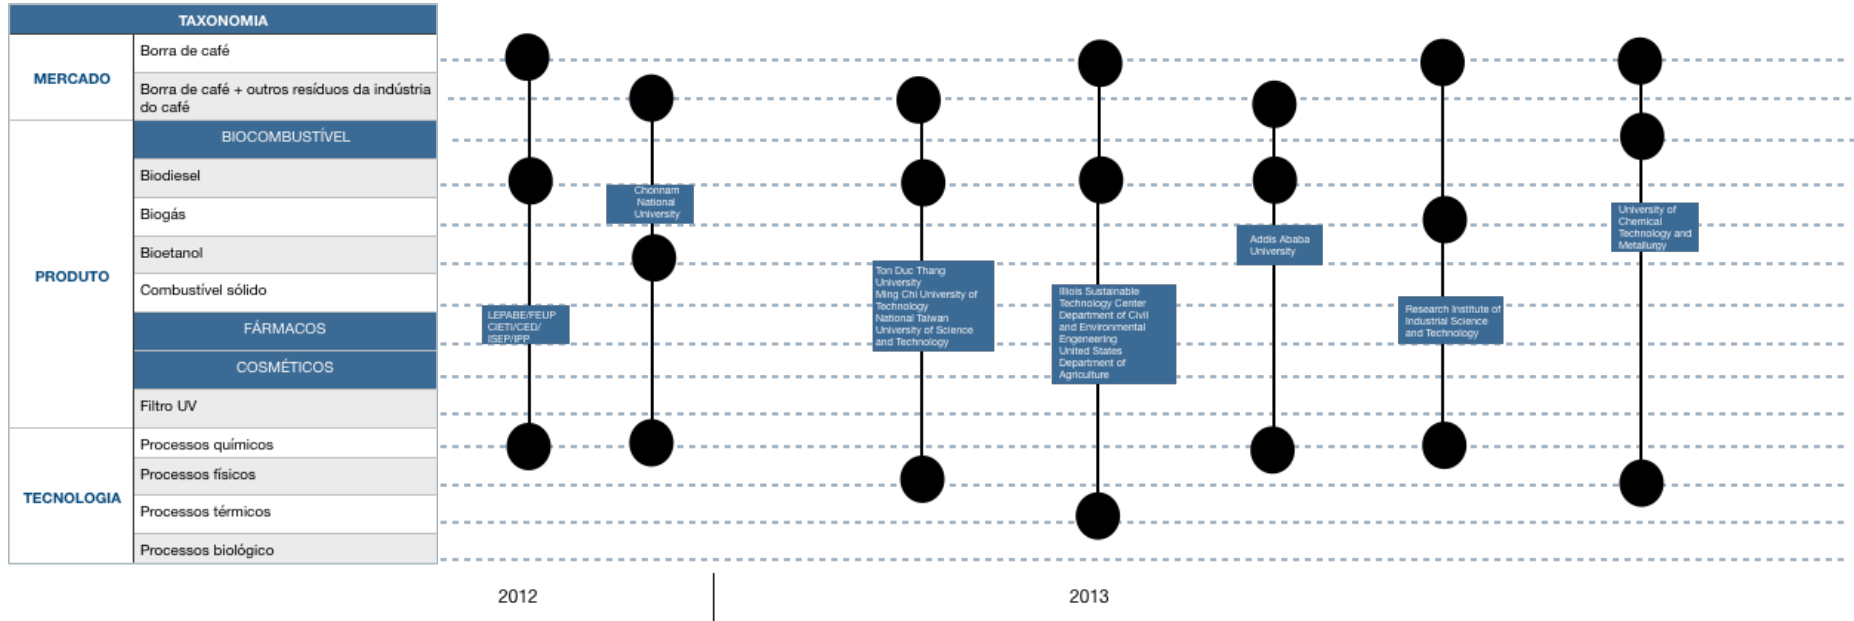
| TAXONOMIA | |
|---|---|
| MERCADO | Borra de café |
| | Borra de café + outros resíduos da indústria do café |
| PRODUTO | BIOCOMBUSTÍVEL |
| | Biodiesel |
| | Biogás |
| | Bioetanol |
| | Combustível sólido |
| | FÁRMACOS |
| | COSMÉTICOS |
| | Filtro UV |
| TECNOLOGIA | Processos químicos |
| | Processos físicos |
| | Processos térmicos |
| | Processos biológico |

LEPABE/FEUP CIETI/CED/ ISEP/IPP

Chonnam National University

Ton Duc Thang University Ming Chi University of Technology National Taiwan University of Science and Technology

Illois Sustainable Technology Center Department of Civil and Environmental Engeneering United States Department of Agriculture

Addis Ababa University

Research Institute of Industrial Science and Technology

University of Chemical Technology and Metallurgy

2012

2013